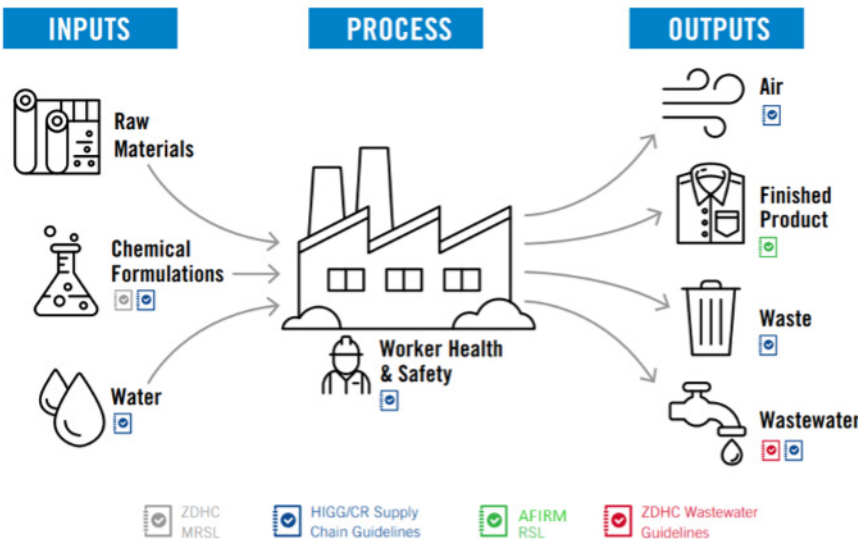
INPUTS

PROCESS

OUTPUTS

Raw Materials

Chemical Formulations

Water

Worker Health & Safety

Air

Finished Product

Waste

Wastewater

ZDHC MRSL

HIGG/CR Supply Chain Guidelines

AFIRM RSL

ZDHC Wastewater Guidelines